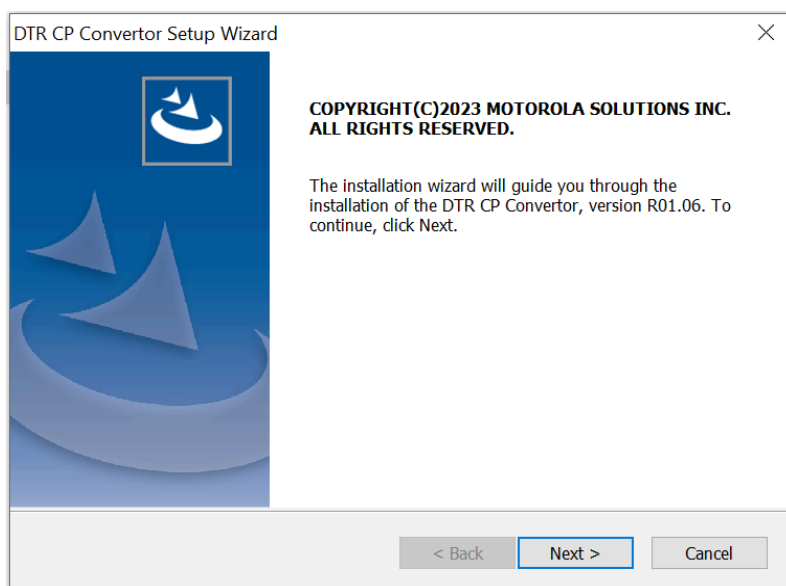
DTR CP Convertor Setup Wizard

COPYRIGHT(C)2023 MOTOROLA SOLUTIONS INC. ALL RIGHTS RESERVED.

The installation wizard will guide you through the installation of the DTR CP Convertor, version R01.06. To continue, click Next.

< Back

Next >

Cancel